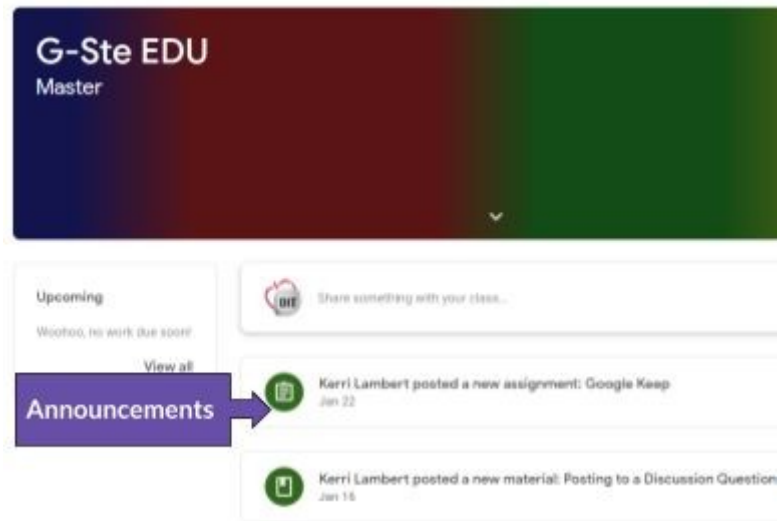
G-Ste EDU
Master

Upcoming
Woohoo, no work due soon!
View all

Announcements

Share something with your class...

Kerri Lambert posted a new assignment: Google Keep
Jan 22

Kerri Lambert posted a new material: Posting to a Discussion Question
Jan 16